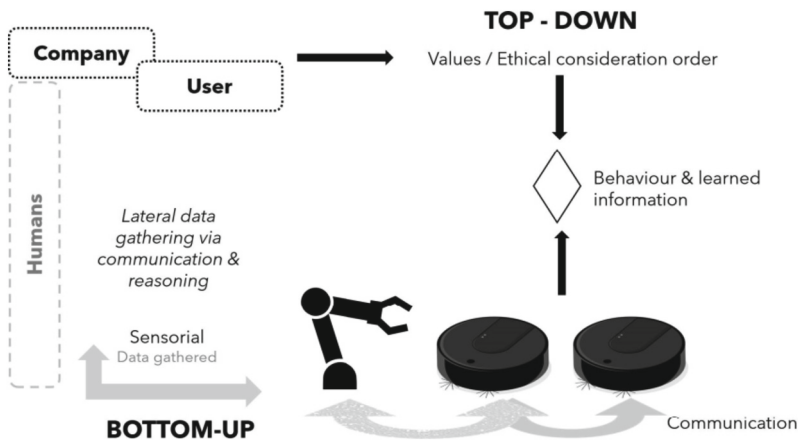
TOP - DOWN

Company

User

Values / Ethical consideration order

Behaviour & learned information

Humans

Lateral data gathering via communication & reasoning

Sensorial
Data gathered

BOTTOM-UP

Communication